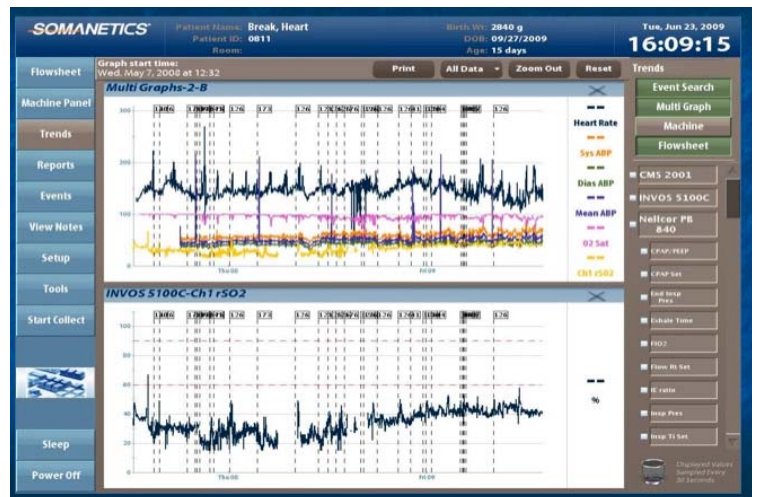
SOMANETICS

Patient Name: Break, Heart
Patient ID: 0811
Room:

Birth Wt: 2840 g
DOB: 09/27/2009
Age: 15 days

Tue, Jun 23, 2009
16:09:15

Flowsheet
Machine Panel
Trends
Reports
Events
View Notes
Setup
Tools
Start Collect
Sleep
Power Off

Graph start time:
Wed, May 7, 2008 at 12:32

Print
All Data
Zoom Out
Reset

Trends
Event Search
Multi Graph
Machine
Flowsheet

Multi Graphs-2-B

300
200
100
0

--
Heart Rate
--
Sys ABP
--
Dias ABP
--
Mean ABP
--
O2 Sat
--
Ch1 rSO2

Thu08
Fri09

CMS 2001
INVOS 5100C
Nellcor PB 840
CPAP/PEEP
CPAP Set
End Insp Pres
Exhale Time
FiO2
Flow Rt Set
IE ratio
Insp Pres
Insp Ti Set

INVOS 5100C-Ch1 rSO2

100
80
60
40
20

--
%

Thu08
Fri09

Displayed Values Sampled Every 30 Seconds